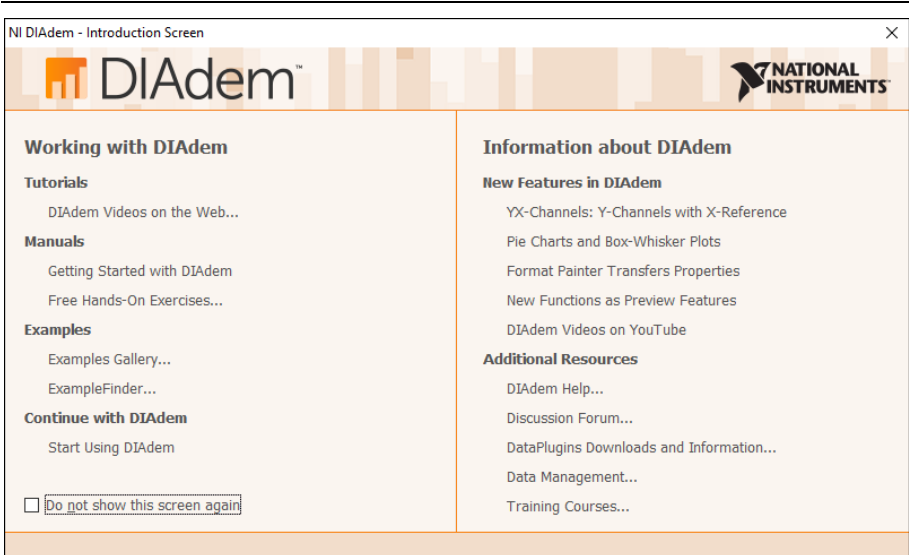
NI DIAdem - Introduction Screen

×

DIAdem™

NATIONAL INSTRUMENTS

Working with DIAdem

Tutorials

DIAdem Videos on the Web...

Manuals

Getting Started with DIAdem

Free Hands-On Exercises...

Examples

Examples Gallery...

ExampleFinder...

Continue with DIAdem

Start Using DIAdem

Do not show this screen again

Information about DIAdem

New Features in DIAdem

YX-Channels: Y-Channels with X-Reference

Pie Charts and Box-Whisker Plots

Format Painter Transfers Properties

New Functions as Preview Features

DIAdem Videos on YouTube

Additional Resources

DIAdem Help...

Discussion Forum...

DataPlugins Downloads and Information...

Data Management...

Training Courses...